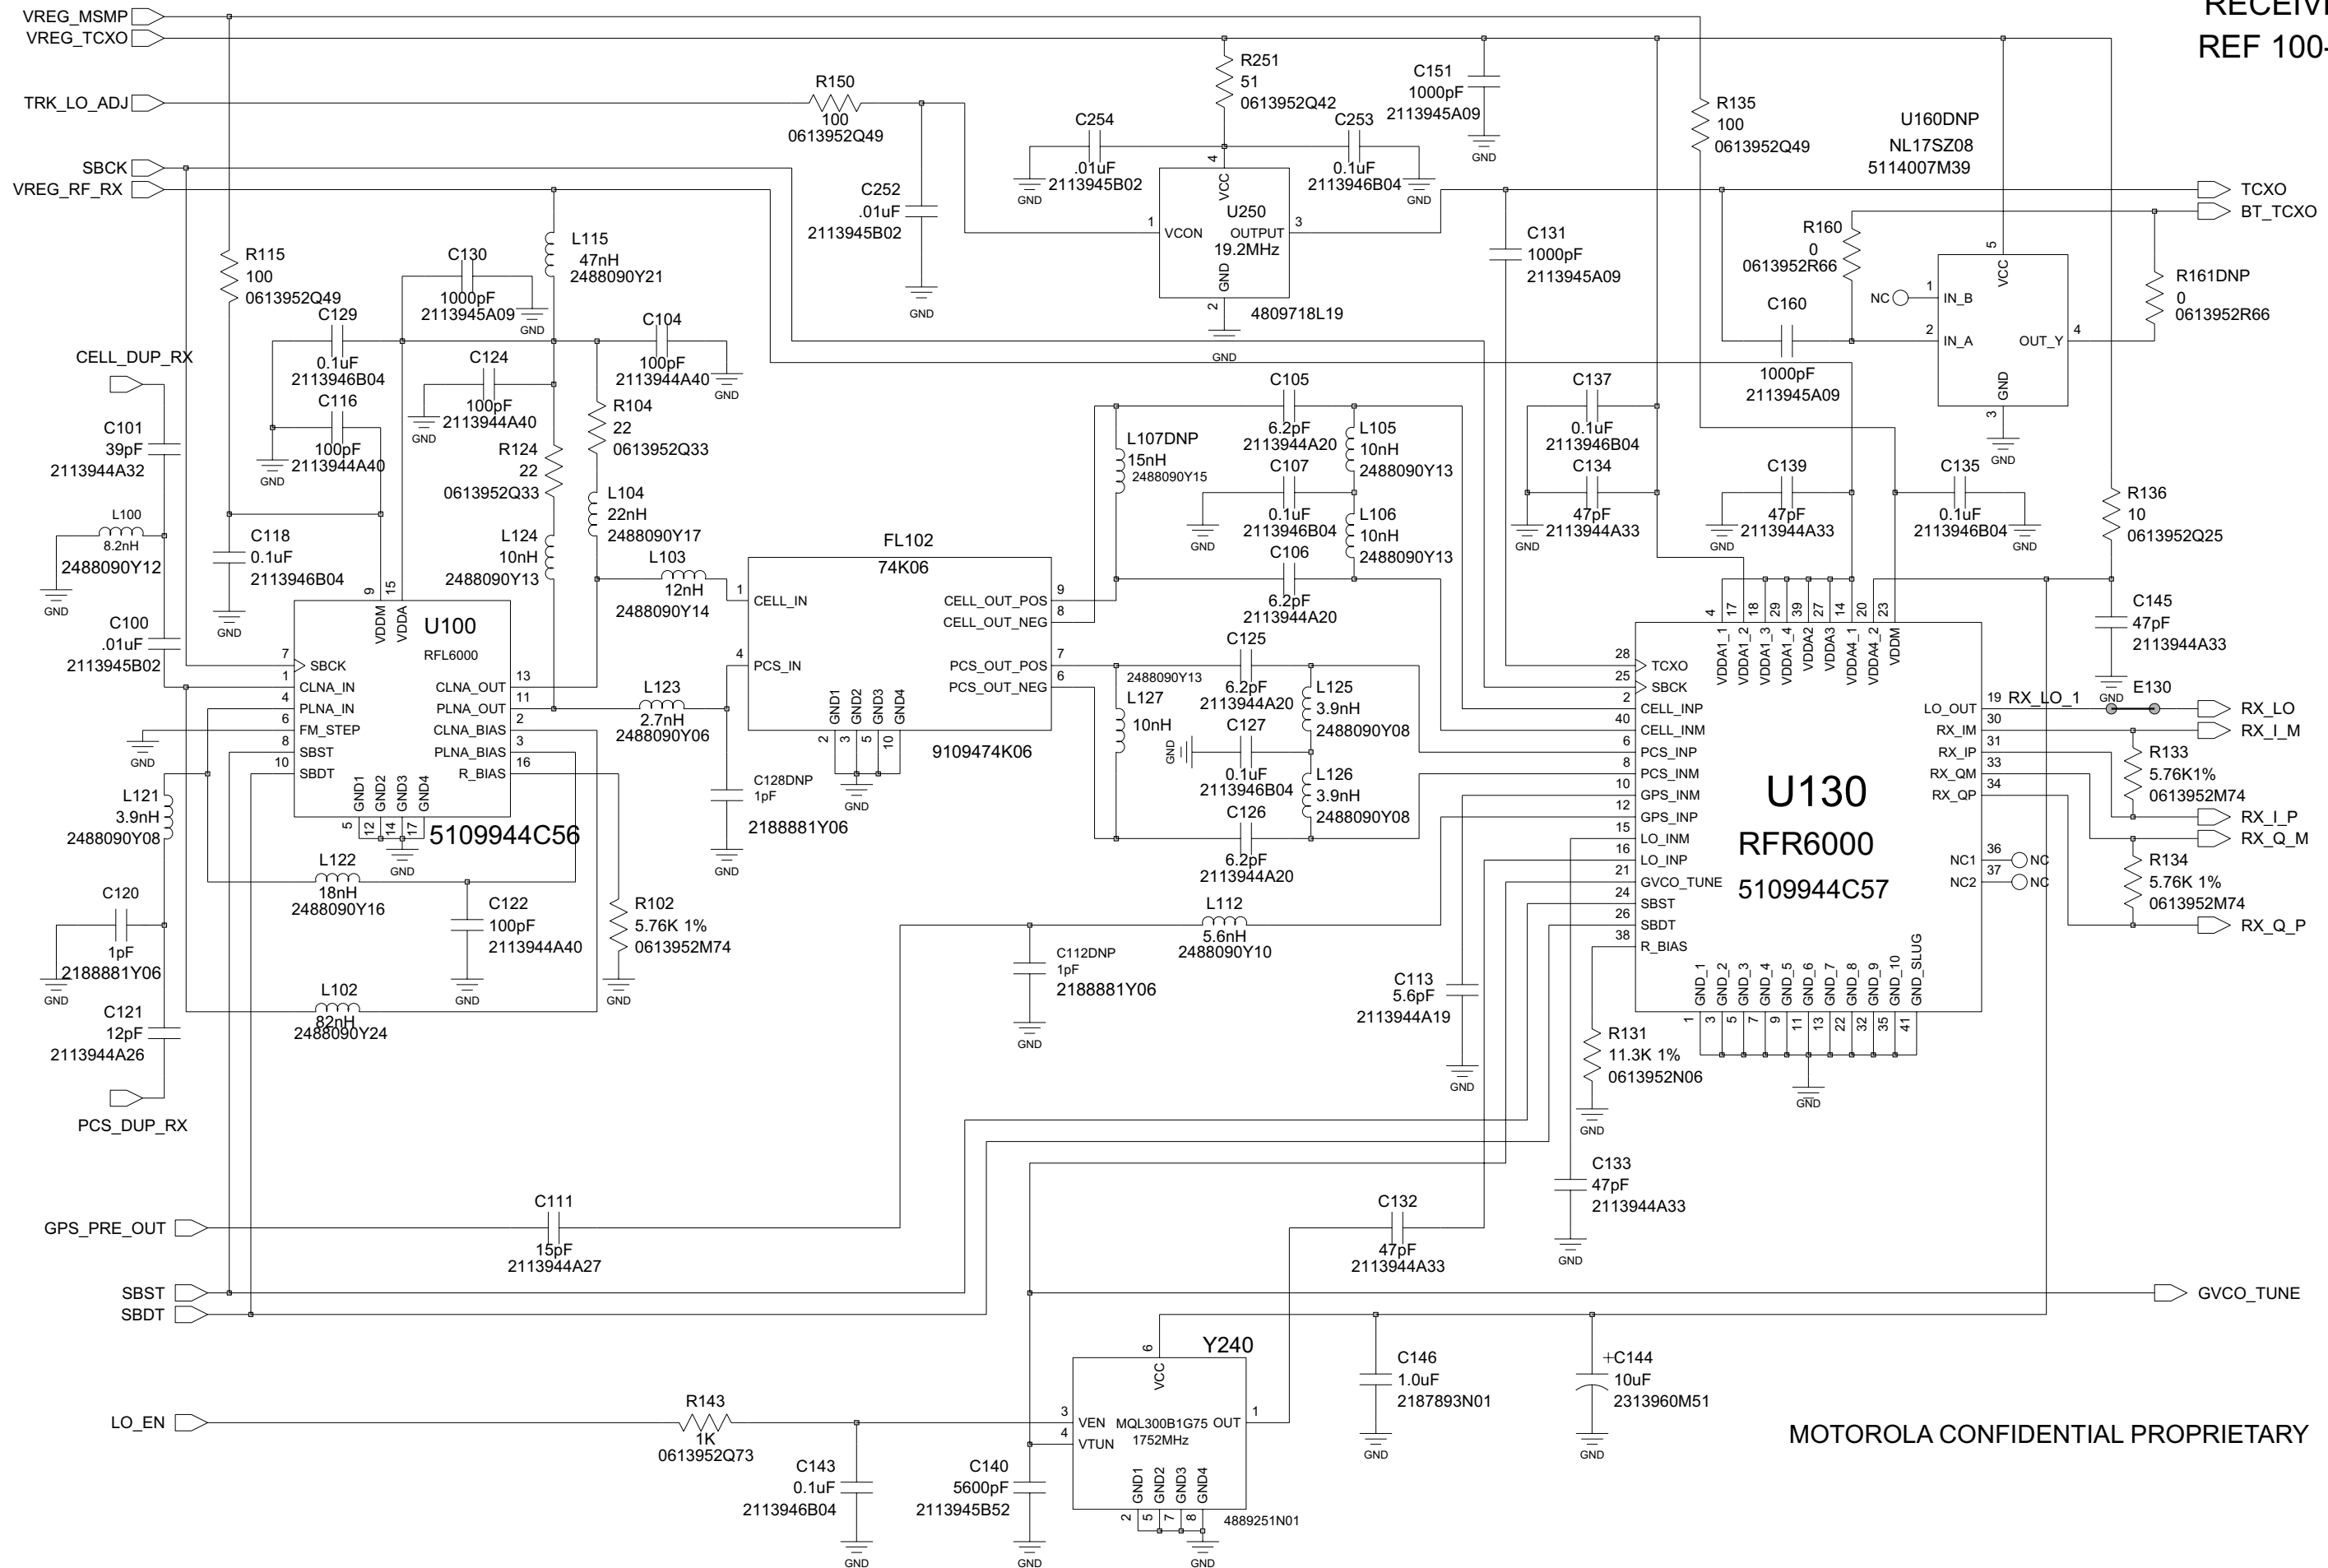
RECEIV
REF 100-

VREG_MSMP
VREG_TCXO
TRK_LO_ADJ
SBCK
VREG_RF_RX

R150
100
0613952Q49

R251
51
0613952Q42

C151
1000pF
2113945A09
GND

R135
100
0613952Q49

U160DNP
NL17SZ08
5114007M39

C254
.01uF
2113945B02
GND

C253
0.1uF
2113946B04
GND

C252
.01uF
2113945B02
GND

4 VCC
U250
1 VCON
OUTPUT 3
19.2MHz
GND 2
4809718L19
GND

TCXO
BT_TCXO

C131
1000pF
2113945A09

R160
0
0613952R66

1 IN_B
NC
2 IN_A
5 VCC
OUT_Y 4
GND 3
GND

R161DNP
0
0613952R66

C160
1000pF
2113945A09

R115
100
0613952Q49

C130
1000pF
2113945A09
GND

L115
47nH
2488090Y21

C129
0.1uF
2113946B04

C124
100pF
2113944A40
GND

C104
100pF
2113944A40
GND

CELL_DUP_RX

C116
100pF
2113944A40
GND

R104
22
0613952Q33

C101
39pF
2113944A32

R124
22
0613952Q33

L104
22nH
2488090Y17

L100
8.2nH
2488090Y12
GND

C118
0.1uF
2113946B04
GND

L124
10nH
2488090Y13

L103
12nH
2488090Y14

C100
.01uF
2113945B02

9 VDDM
15 VDDA
U100
RFL6000
7 SBCK
1 CLNA_IN
4 PLNA_IN
6 FM_STEP
8 SBST
10 SBDT
CLNA_OUT 13
PLNA_OUT 11
CLNA_BIAS 2
PLNA_BIAS 3
R_BIAS 16
GND1 GND2 GND3 GND4
5 12 14 17
5109944C56
GND

GND

L121
3.9nH
2488090Y08

L122
18nH
2488090Y16

C122
100pF
2113944A40
GND

R102
5.76K 1%
0613952M74
GND

C120
1pF
2188881Y06
GND

C121
12pF
2113944A26

L102
82nH
2488090Y24

PCS_DUP_RX

L123
2.7nH
2488090Y06

FL102
74K06
1 CELL_IN
4 PCS_IN
CELL_OUT_POS 9
CELL_OUT_NEG 8
PCS_OUT_POS 7
PCS_OUT_NEG 6
GND1 GND2 GND3 GND4
2 3 5 10
GND
9109474K06

C128DNP
1pF
2188881Y06
GND

C105
6.2pF
2113944A20

L107DNP
15nH
2488090Y15

L105
10nH
2488090Y13

C107
0.1uF
2113946B04
GND

L106
10nH
2488090Y13

C106
6.2pF
2113944A20

C125
6.2pF
2113944A20

2488090Y13
L127
10nH

L125
3.9nH
2488090Y08

C127
0.1uF
2113946B04
GND

L126
3.9nH
2488090Y08

C126
6.2pF
2113944A20

C137
0.1uF
2113946B04

C134
47pF
2113944A33
GND

C139
47pF
2113944A33
GND

C135
0.1uF
2113946B04
GND

R136
10
0613952Q25

C145
47pF
2113944A33
GND

E130

4 17 18 29 39 27 14 20 23
VDDA1_1 VDDA1_2 VDDA1_3 VDDA1_4 VDDA2 VDDA3 VDDA4_1 VDDA4_2 VDDM
28 TCXO
25 SBCK
2 CELL_INP
40 CELL_INM
6 PCS_INP
8 PCS_INM
10 GPS_INM
12 GPS_INP
15 LO_INM
16 LO_INP
21 GVCO_TUNE
24 SBST
26 SBDT
38 R_BIAS
U130
RFR6000
5109944C57
LO_OUT 19
RX_IM 30
RX_IP 31
RX_QM 33
RX_QP 34
NC1 36 NC
NC2 37 NC
GND_1 GND_2 GND_3 GND_4 GND_5 GND_6 GND_7 GND_8 GND_9 GND_10 GND_SLUG
1 3 5 7 9 11 13 22 32 35 41
GND

RX_LO_1
RX_LO
RX_I_M
R133
5.76K1%
0613952M74
RX_I_P
RX_Q_M
R134
5.76K 1%
0613952M74
RX_Q_P

L112
5.6nH
2488090Y10

C112DNP
1pF
2188881Y06
GND

C113
5.6pF
2113944A19
GND

R131
11.3K 1%
0613952N06
GND

C133
47pF
2113944A33
GND

GPS_PRE_OUT

C111
15pF
2113944A27

C132
47pF
2113944A33

SBST
SBDT

GVCO_TUNE

Y240
6 VCC
3 VEN
4 VTUN
MQL300B1G75
1752MHz
OUT 1
GND1 GND2 GND3 GND4
2 5 7 8
4889251N01
GND

C146
1.0uF
2187893N01
GND

+C144
10uF
2313960M51
GND

LO_EN

R143
1K
0613952Q73

C143
0.1uF
2113946B04
GND

C140
5600pF
2113945B52
GND

MOTOROLA CONFIDENTIAL PROPRIETARY